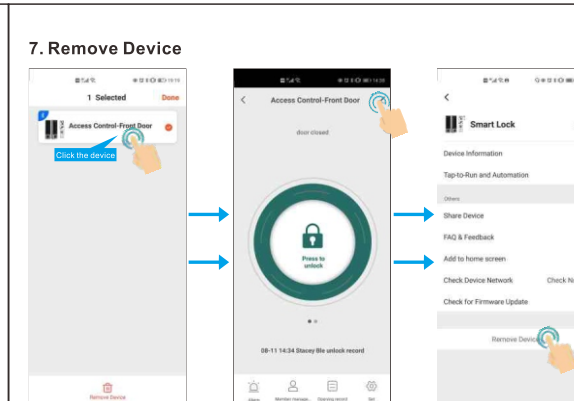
7. Remove Device

1 Selected Done

Access Control-Front Door

Click the device

Remove Device

Access Control-Front Door

door closed

Press to unlock

08-11 14:34 Stacey Ble unlock record

Alarm Member manage... Opening record Set

Smart Lock

Device Information

Tap-to-Run and Automation

Others

Share Device

FAQ & Feedback

Add to home screen

Check Device Network Check N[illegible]

Check for Firmware Update

Remove Device